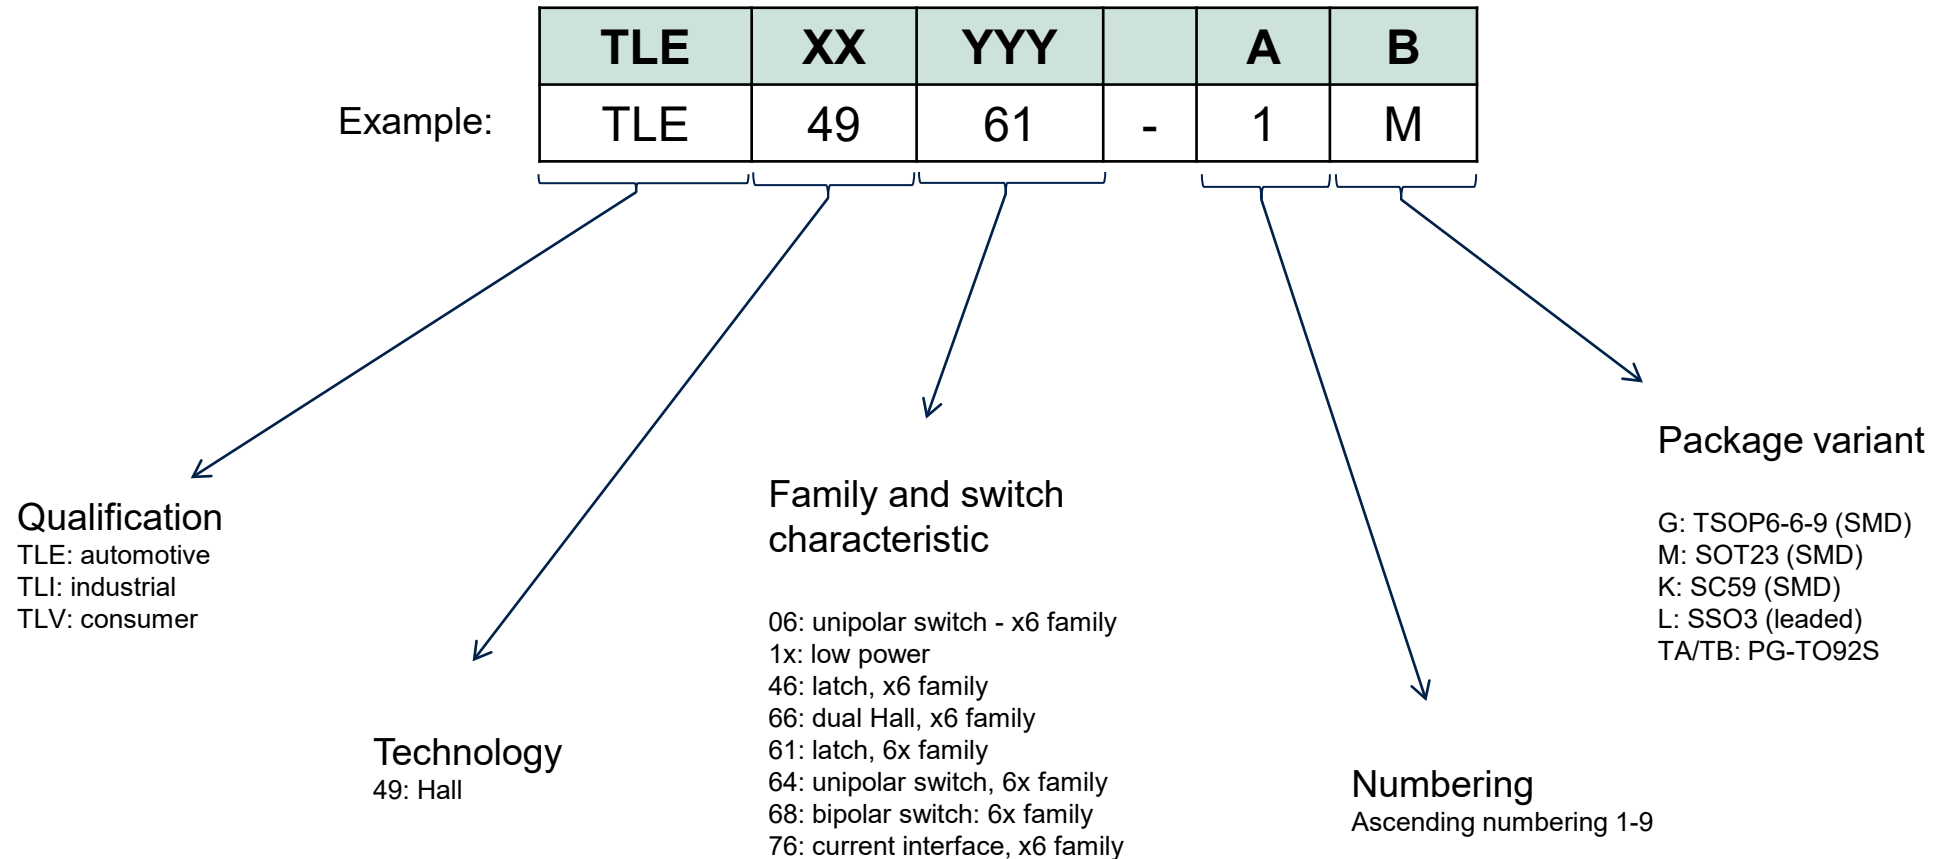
| | TLE | XX | YYY | | A | B |
|---|---|---|---|---|---|---|
| Example: | TLE | 49 | 61 | - | 1 | M |

Package variant

G: TSOP6-6-9 (SMD)
M: SOT23 (SMD)
K: SC59 (SMD)
L: SSO3 (leaded)
TA/TB: PG-TO92S

Qualification
TLE: automotive
TLI: industrial
TLV: consumer

Family and switch characteristic

06: unipolar switch - x6 family
1x: low power
46: latch, x6 family
66: dual Hall, x6 family
61: latch, 6x family
64: unipolar switch, 6x family
68: bipolar switch: 6x family
76: current interface, x6 family

Technology
49: Hall

Numbering
Ascending numbering 1-9